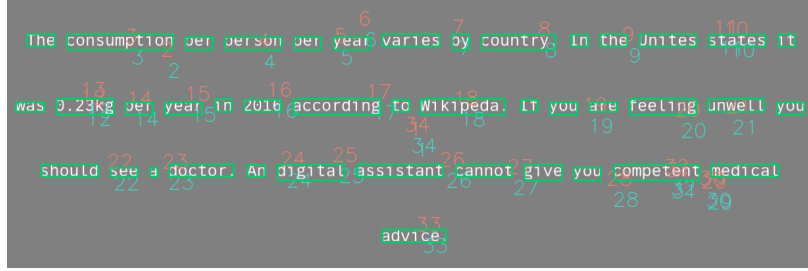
The consumption per person per year varies by country. In the Unites States it was 0.23kg per year in 2016 according to Wikipeda. If you are feeling unwell you should see a doctor. An digital assistant cannot give you competent medical advice.